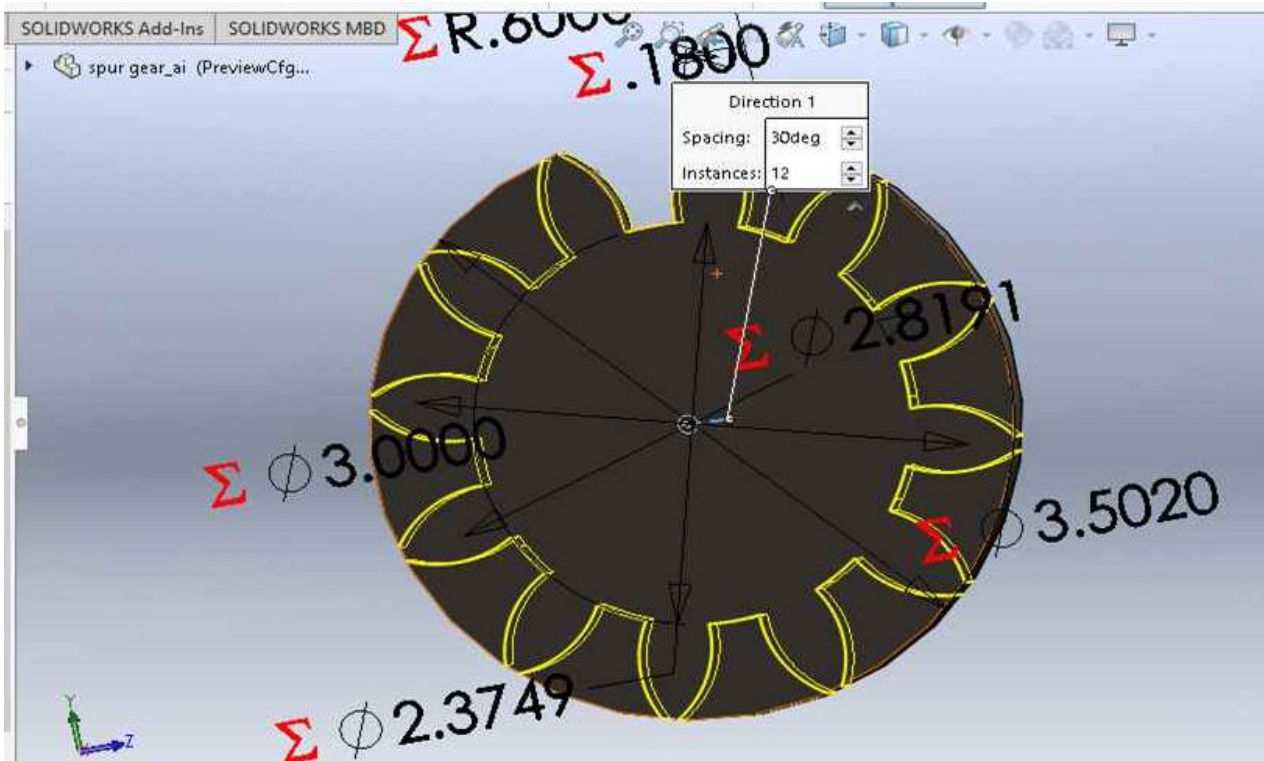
SOLIDWORKS Add-Ins | SOLIDWORKS MBD

spur gear_ai (PreviewCfg...

$\Sigma$ R.600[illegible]

$\Sigma$ .1800

Direction 1

Spacing: 30deg

Instances: 12

$\Sigma$ $\phi$2.8191

$\Sigma$ $\phi$3.0000

$\Sigma$ $\phi$3.5020

$\Sigma$ $\phi$2.3749

Y

Z